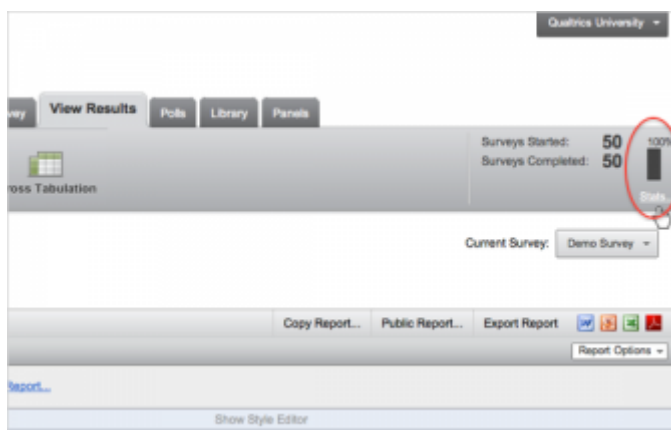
Qualtrics University

vey View Results Polls Library Panels

ross Tabulation

Surveys Started: 50
Surveys Completed: 50

100%

Stats

Current Survey: Demo Survey

Copy Report... Public Report... Export Report

Report Options

Report...

Show Style Editor